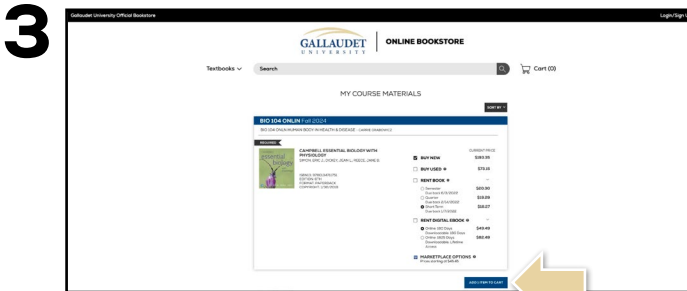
3

Gallaudet University Official Bookstore

Login/Sign U

GALLAUDET UNIVERSITY | ONLINE BOOKSTORE

Textbooks

Search

Cart (0)

MY COURSE MATERIALS

SORT BY

BIO 104 ONLIN Fall 2024

BIO 104 ONLN HUMAN BODY IN HEALTH & DISEASE - (ADAMS, DEBORAH J)

REQUIRED

CAMPBELL ESSENTIAL BIOLOGY WITH PHYSIOLOGY

SIMON, ERIC J; DICKEY, JEAN L; REECE, JANE B

ISBN13: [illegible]
EDITION: 6TH
FORMAT: PAPERBACK
COPYRIGHT: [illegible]

CURRENT PRICE

BUY NEW $183.95

BUY USED $73.15

RENT BOOK

Semester $20.60

Quarter $19.29

Short Term $18.07

RENT DIGITAL EBOOK

Online 180 Days $49.49

Online 1825 Days $82.49

MARKETPLACE OPTIONS

ADD ITEM TO CART